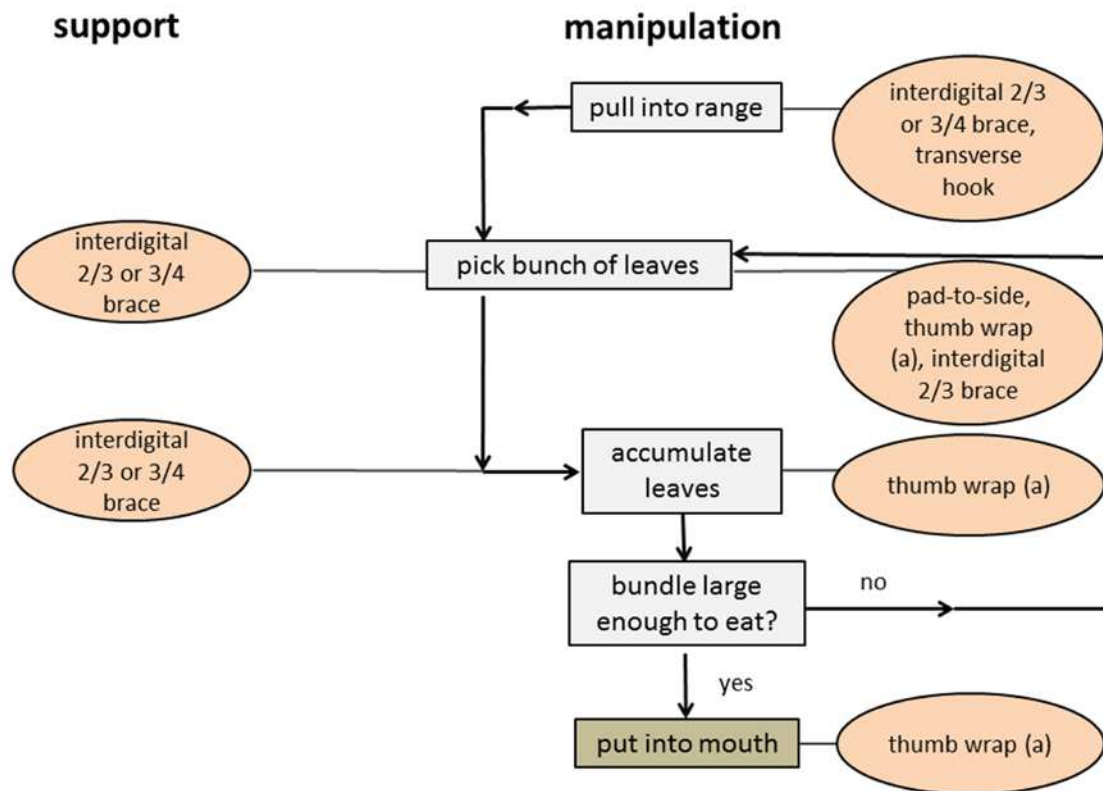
support

manipulation

pull into range

interdigital 2/3 or 3/4 brace, transverse hook

interdigital 2/3 or 3/4 brace

pick bunch of leaves

pad-to-side, thumb wrap (a), interdigital 2/3 brace

interdigital 2/3 or 3/4 brace

accumulate leaves

thumb wrap (a)

bundle large enough to eat?

no

yes

put into mouth

thumb wrap (a)